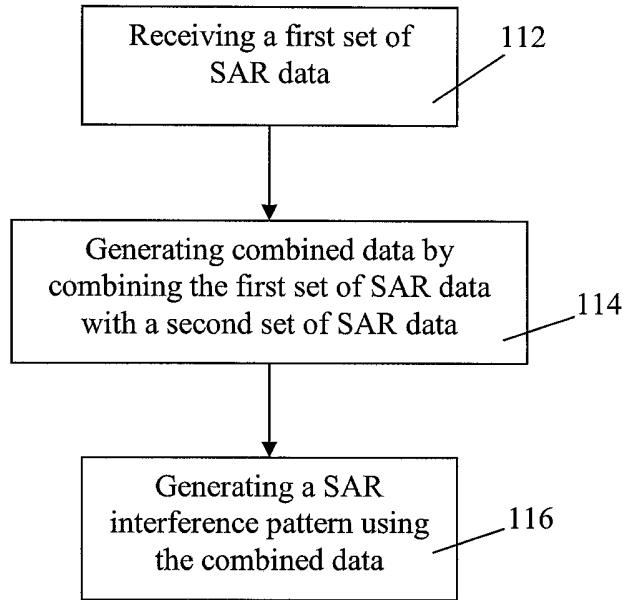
Receiving a first set of SAR data

112

Generating combined data by combining the first set of SAR data with a second set of SAR data

114

Generating a SAR interference pattern using the combined data

116